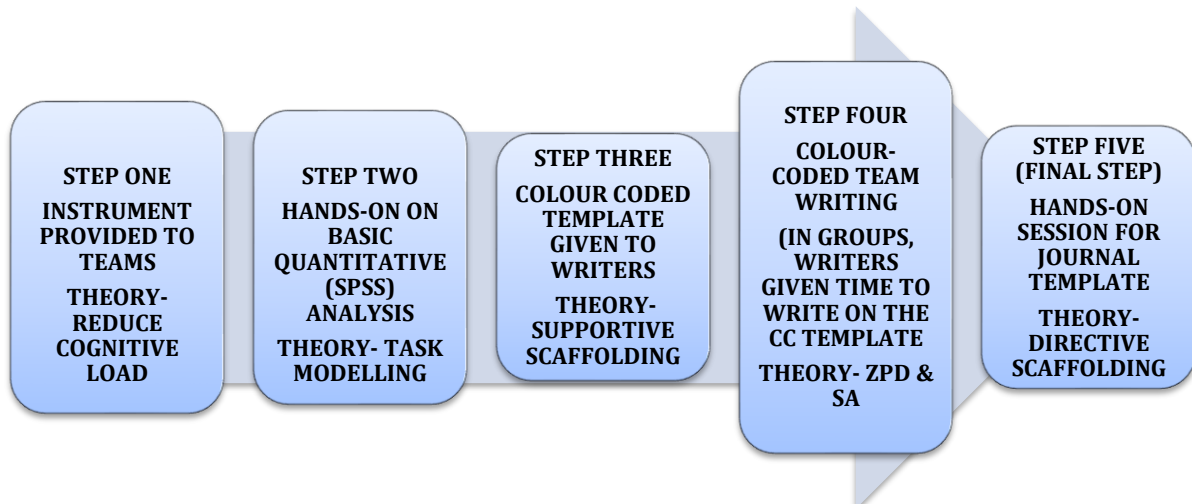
STEP ONE

INSTRUMENT PROVIDED TO TEAMS

THEORY- REDUCE COGNITIVE LOAD

STEP TWO

HANDS-ON ON BASIC QUANTITATIVE (SPSS) ANALYSIS

THEORY- TASK MODELLING

STEP THREE

COLOUR CODED TEMPLATE GIVEN TO WRITERS

THEORY- SUPPORTIVE SCAFFOLDING

STEP FOUR

COLOUR-CODED TEAM WRITING

(IN GROUPS, WRITERS GIVEN TIME TO WRITE ON THE CC TEMPLATE

THEORY- ZPD & SA

STEP FIVE (FINAL STEP)

HANDS-ON SESSION FOR JOURNAL TEMPLATE

THEORY- DIRECTIVE SCAFFOLDING